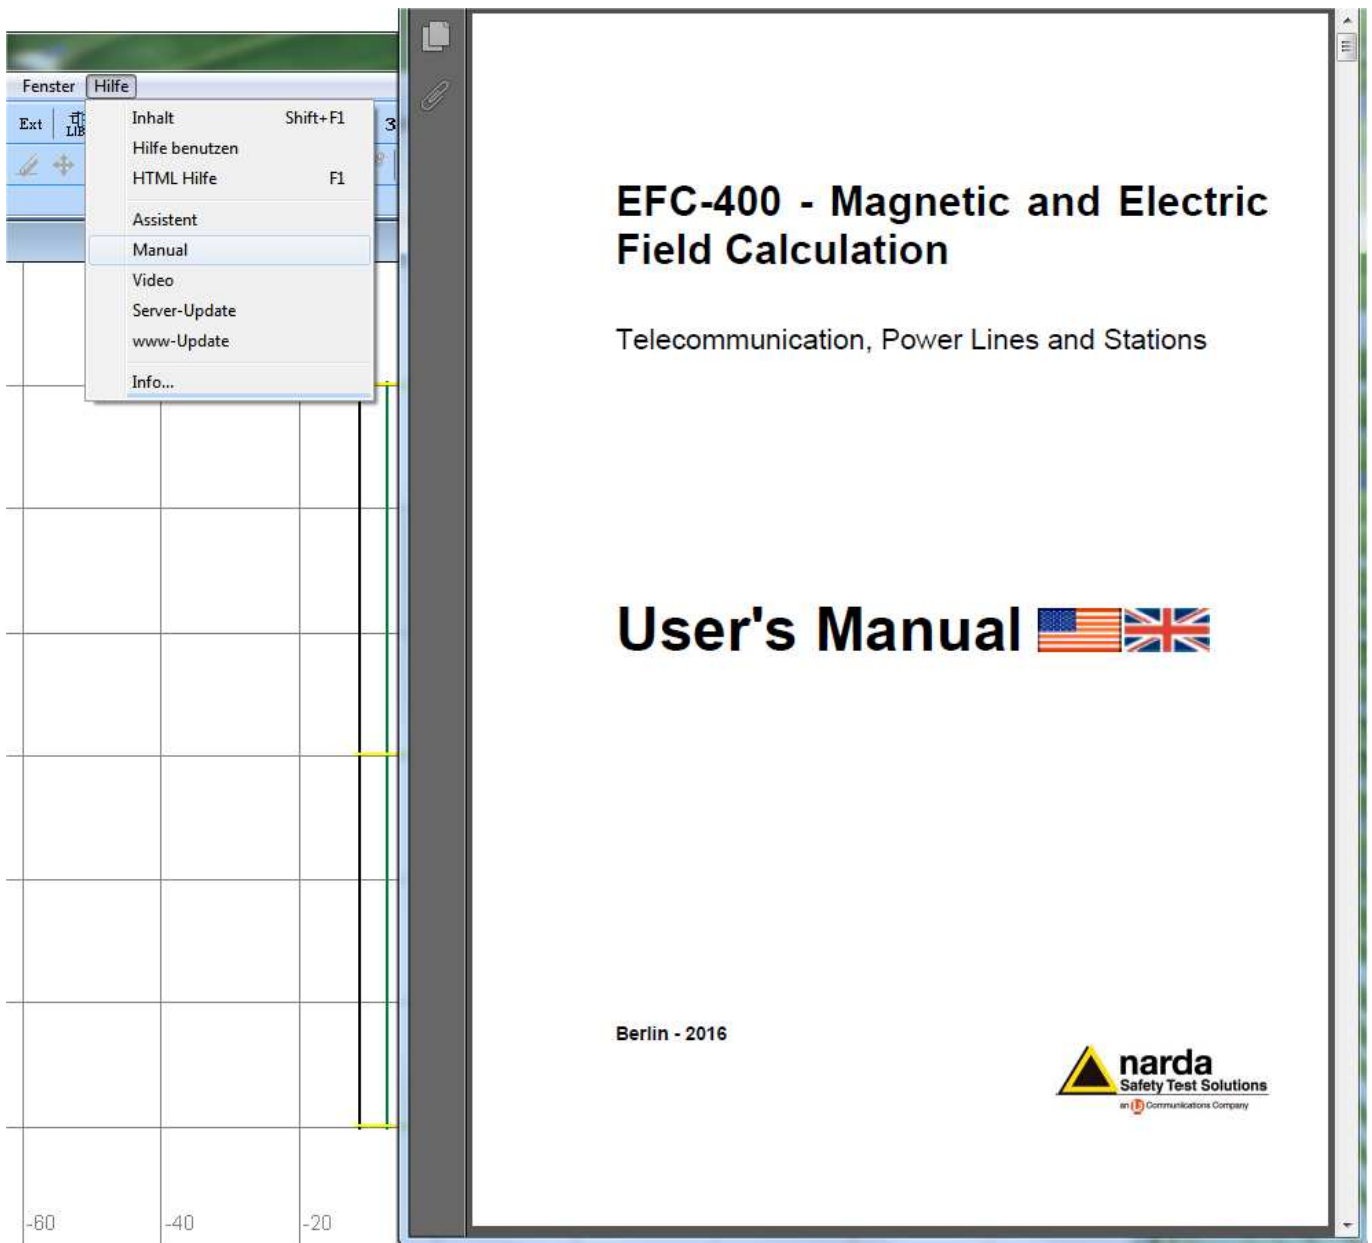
Fenster Hilfe

Ext LIB

Inhalt Shift+F1
Hilfe benutzen
HTML Hilfe F1
Assistent
Manual
Video
Server-Update
www-Update
Info...

3

-60 -40 -20

EFC-400 - Magnetic and Electric Field Calculation

Telecommunication, Power Lines and Stations

User's Manual

Berlin - 2016

narda
Safety Test Solutions
an L3 Communications Company